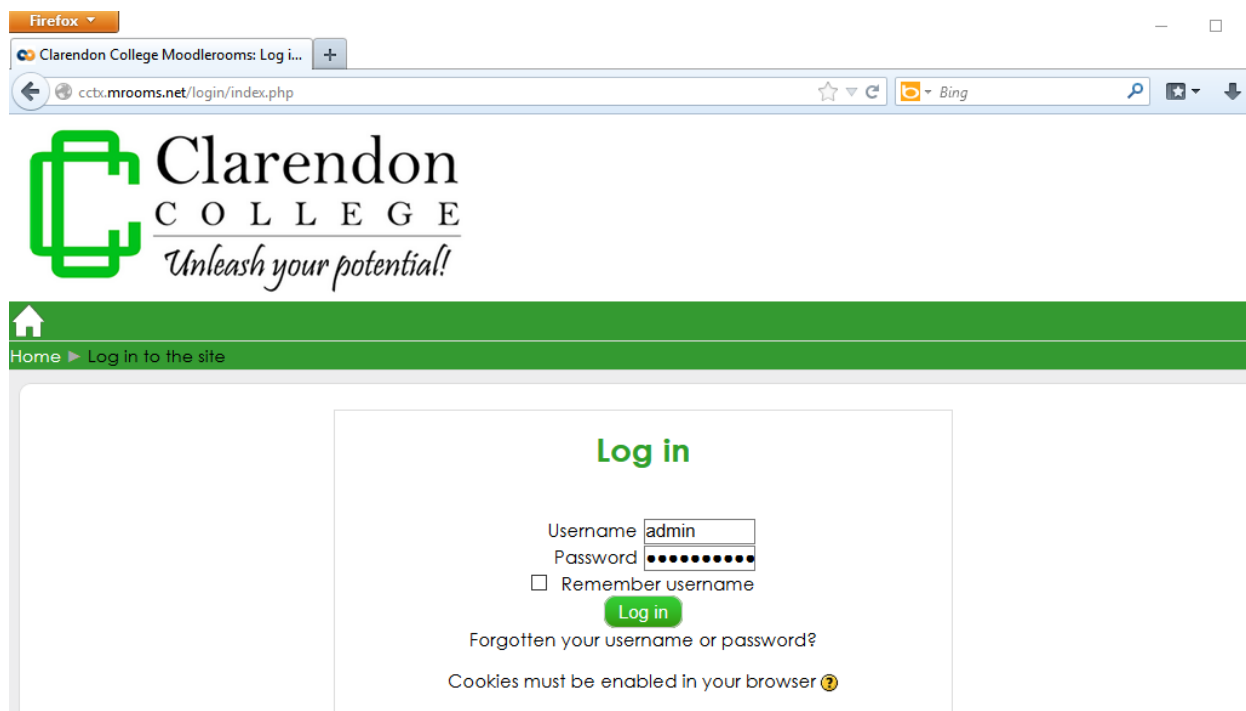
Firefox

Clarendon College Moodlerooms: Log i...

+

cctx.mrooms.net/login/index.php

Bing

Clarendon
COLLEGE
Unleash your potential!

Home ► Log in to the site

Log in

Username admin
Password ●●●●●●●●●●
Remember username
Log in
Forgotten your username or password?

Cookies must be enabled in your browser